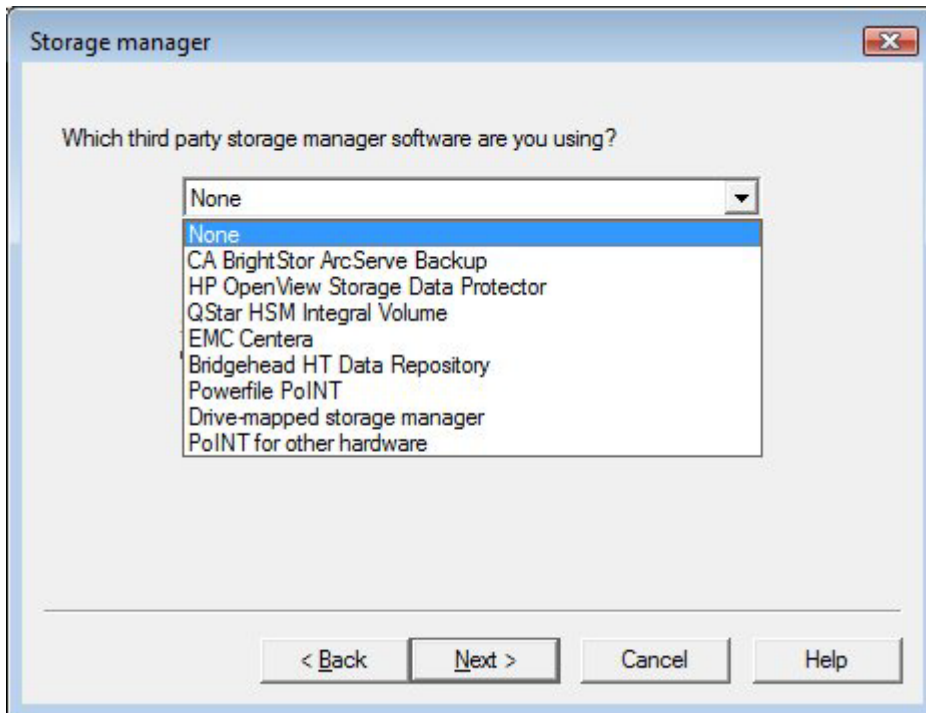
Storage manager

Which third party storage manager software are you using?

None

None
CA BrightStor ArcServe Backup
HP OpenView Storage Data Protector
QStar HSM Integral Volume
EMC Centera
Bridgehead HT Data Repository
Powerfile PoINT
Drive-mapped storage manager
PoINT for other hardware

< Back
Next >
Cancel
Help